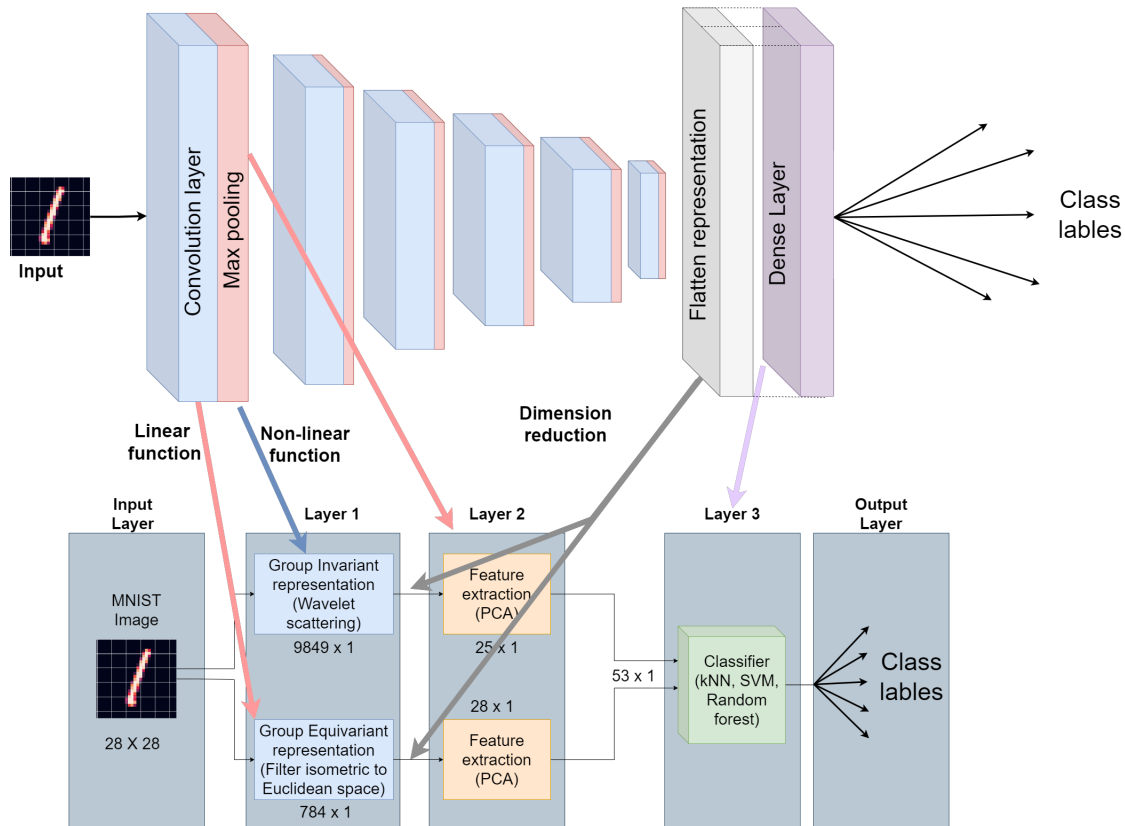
Input

Convolution layer

Max pooling

Flatten representation

Dense Layer

Class lables

Linear function

Non-linear function

Dimension reduction

Input Layer

Layer 1

Layer 2

Layer 3

Output Layer

MNIST Image

28 X 28

Group Invariant representation (Wavelet scattering)

9849 x 1

Feature extraction (PCA)

25 x 1

28 x 1

53 x 1

Classifier (kNN, SVM, Random forest)

Class lables

Group Equivariant representation (Filter isometric to Euclidean space)

784 x 1

Feature extraction (PCA)